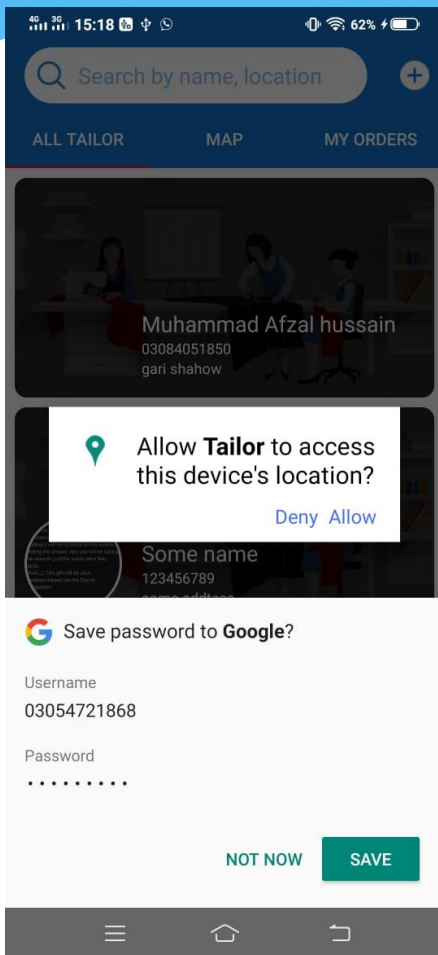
4G 3G 15:18 62%

Search by name, location

ALL TAILOR MAP MY ORDERS

Muhammad Afzal hussain
03084051850
gari shahow

Allow **Tailor** to access this device's location?

Deny Allow

Some name
123456789
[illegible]

Save password to **Google**?

Username
03054721868

Password
•••••••••

NOT NOW SAVE